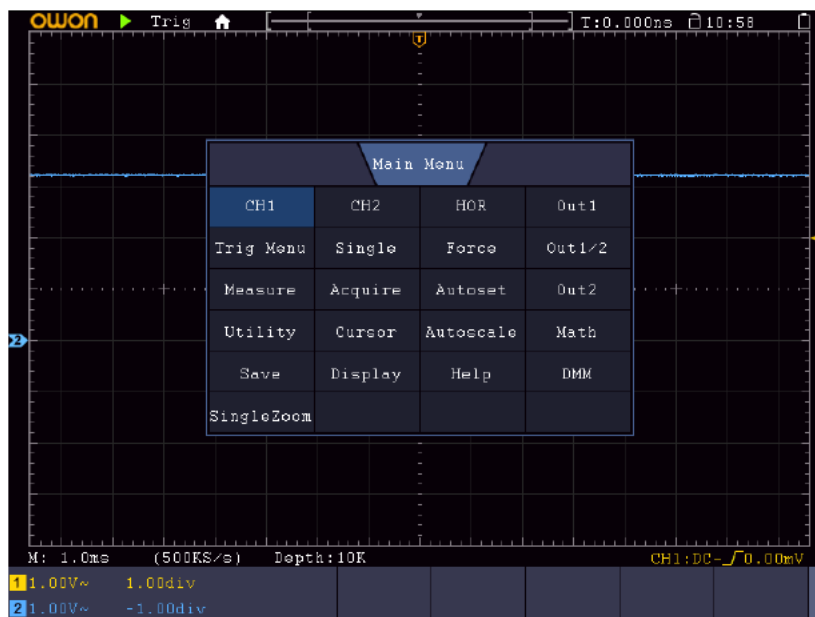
OWON Trig T:0.000ns 10:58

T

Main Menu

| CH1 | CH2 | HOR | Out1 |
|---|---|---|---|
| Trig Menu | Single | Force | Out1/2 |
| Measure | Acquire | Autoset | Out2 |
| Utility | Cursor | Autoscale | Math |
| Save | Display | Help | DMM |
| SingleZoom | | | |

2

M: 1.0ms (500KS/s) Depth:10K CH1:DC-$\int$0.00mV

1 1.00V~ 1.00div
2 1.00V~ -1.00div